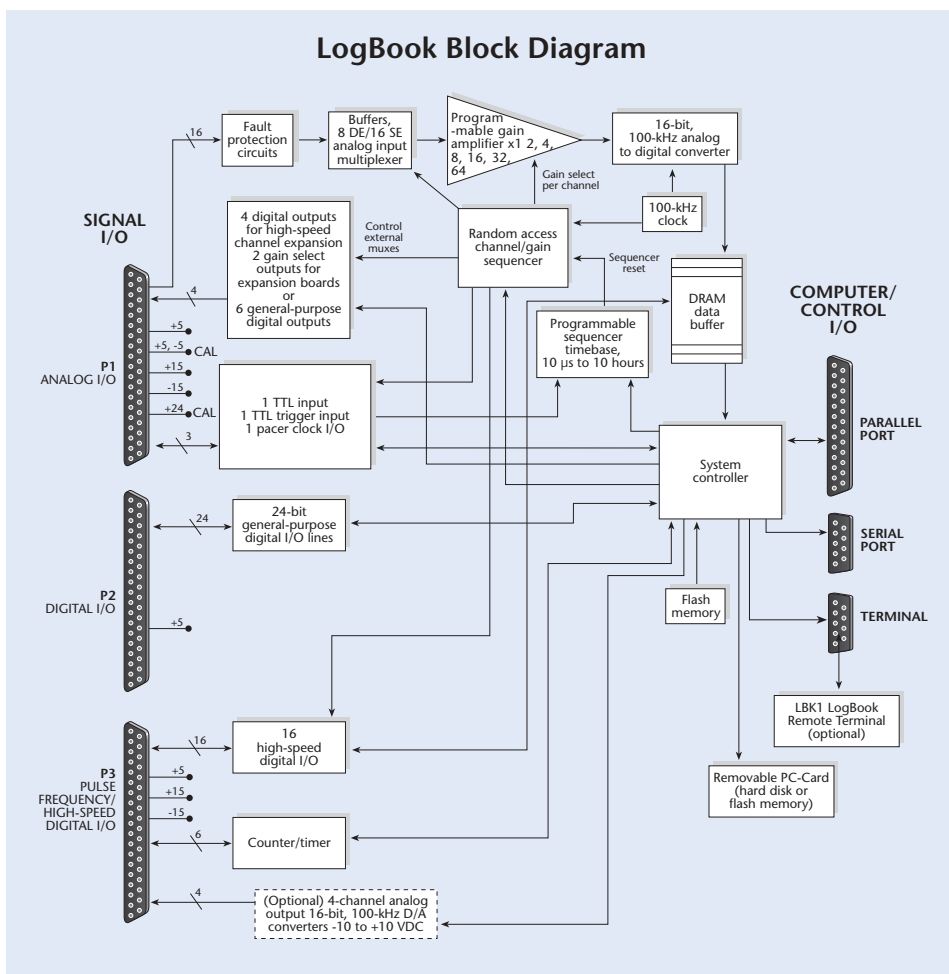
LogBook Block Diagram

16

Fault protection circuits

Buffers, 8 DE/16 SE analog input multiplexer

Program -mable gain amplifier x1 2, 4, 8, 16, 32, 64

16-bit, 100-kHz analog to digital converter

Gain select per channel

100-kHz clock

SIGNAL I/O

4 digital outputs for high-speed channel expansion 2 gain select outputs for expansion boards or 6 general-purpose digital outputs

Control external muxes

Random access channel/gain sequencer

Sequencer reset

DRAM data buffer

COMPUTER/ CONTROL I/O

4

+5

+5, -5 CAL

+15

-15

+24 CAL

3

P1 ANALOG I/O

Programmable sequencer timebase, 10 µs to 10 hours

1 TTL input 1 TTL trigger input 1 pacer clock I/O

PARALLEL PORT

System controller

24

24-bit general-purpose digital I/O lines

SERIAL PORT

P2 DIGITAL I/O

+5

Flash memory

TERMINAL

LBK1 LogBook Remote Terminal (optional)

16

16 high-speed digital I/O

P3 PULSE FREQUENCY/ HIGH-SPEED DIGITAL I/O

+5

+15

-15

6

Counter/timer

Removable PC-Card (hard disk or flash memory)

4

(Optional) 4-channel analog output 16-bit, 100-kHz D/A converters -10 to +10 VDC